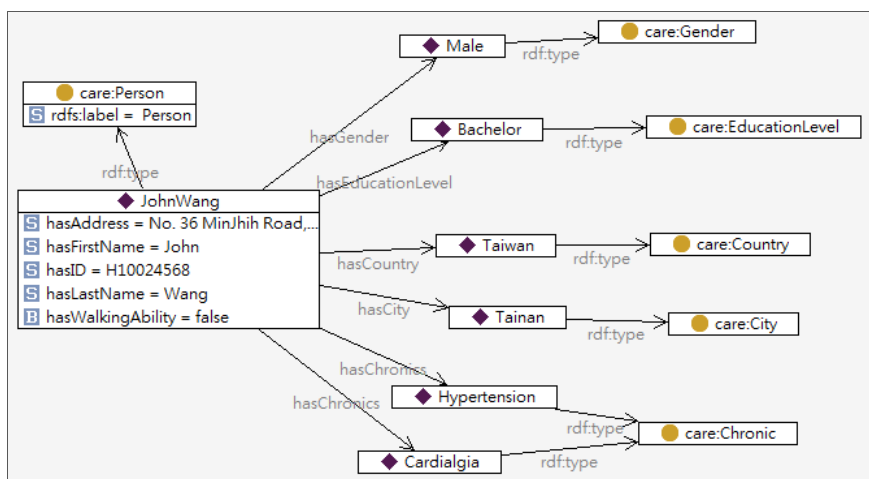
Male
rdf:type
care:Gender
care:Person
S rdfs:label = Person
hasGender
Bachelor
rdf:type
care:EducationLevel
rdf:type
hasEducationLevel
JohnWang
S hasAddress = No. 36 MinJhih Road,...
S hasFirstName = John
S hasID = H10024568
S hasLastName = Wang
B hasWalkingAbility = false
hasCountry
Taiwan
rdf:type
care:Country
hasCity
Tainan
rdf:type
care:City
hasChronics
Hypertension
hasChronics
rdf:type
care:Chronic
Cardialgia
rdf:type